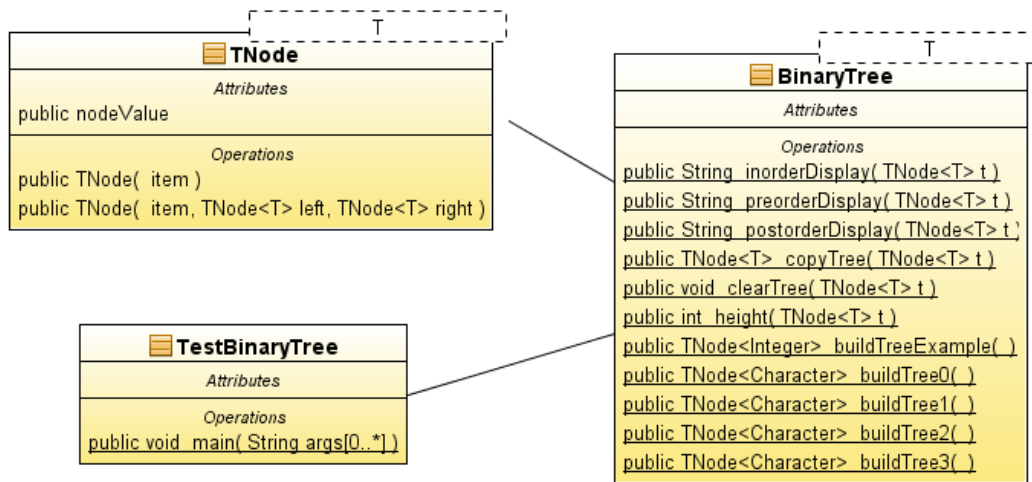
T

TNode

Attributes

public nodeValue

Operations

public TNode( item )

public TNode( item, TNode<T> left, TNode<T> right )

T

BinaryTree

Attributes

Operations

public String inorderDisplay( TNode<T> t )

public String preorderDisplay( TNode<T> t )

public String postorderDisplay( TNode<T> t )

public TNode<T> copyTree( TNode<T> t )

public void clearTree( TNode<T> t )

public int height( TNode<T> t )

public TNode<Integer> buildTreeExample( )

public TNode<Character> buildTree0( )

public TNode<Character> buildTree1( )

public TNode<Character> buildTree2( )

public TNode<Character> buildTree3( )

TestBinaryTree

Attributes

Operations

public void main( String args[0..*] )